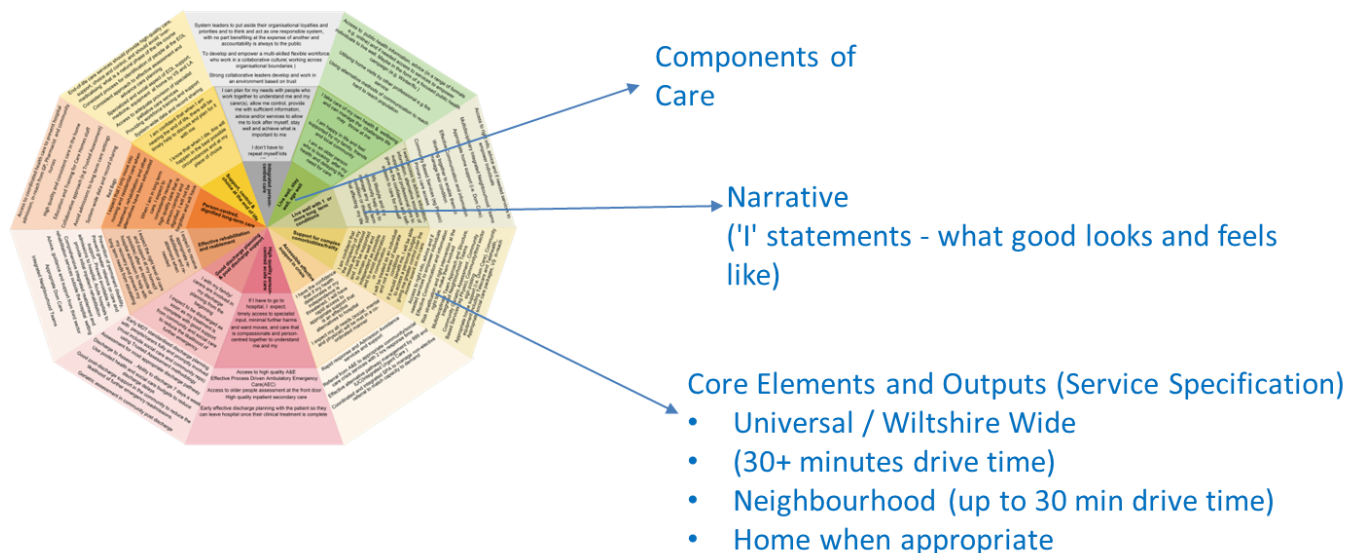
System leaders to put aside their organisational loyalties and priorities and to think and act as one responsible system, with no part benefitting at the expense of another and accountability is always to the public

To develop and empower a multi-skilled flexible workforce who work in a collaborative culture working across organisational boundaries.

Strong collaborative leaders develop and work in an environment based on trust

I can plan for my needs with people who work together to understand me and my carer(s), allow me control, provide me with sufficient information, advice and/or services to allow me to look after myself, stay well and achieve what is important to me

I don't have to repeat myself/do

If I have to go to hospital, I expect, timely access to specialist input, minimal further harms and ward moves, and care that is compassionate and person-centred together to understand me and my

Access to high quality A&E
Effective Process Driven Ambulatory Emergency Care(AEC)
Access to older people assessment at the front door
High quality inpatient secondary care

Early effective discharge planning with the patient so they can leave hospital once their clinical treatment is complete

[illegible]

Components of Care

Narrative
('I' statements - what good looks and feels like)

Core Elements and Outputs (Service Specification)
• Universal / Wiltshire Wide
• (30+ minutes drive time)
• Neighbourhood (up to 30 min drive time)
• Home when appropriate